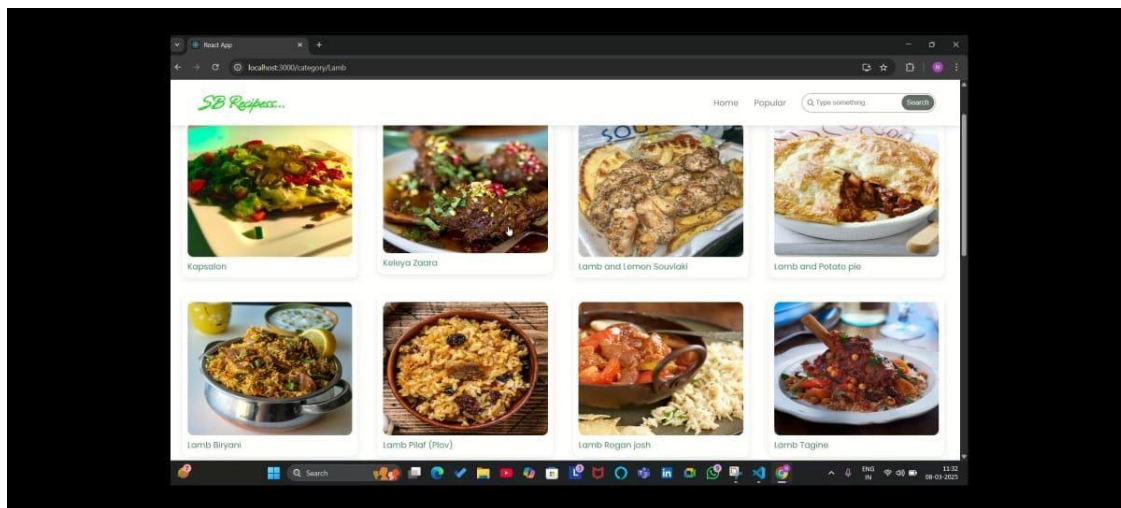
React App
localhost:3000/category/Lamb

SB Recipess...

Home Popular Type something Search

Kapsalon

Keleya Zaara

Lamb and Lemon Souvlaki

Lamb and Potato pie

Lamb Biryani

Lamb Pilaf (Plov)

Lamb Rogan josh

Lamb Tagine

Search

ENG IN 11:32 08-03-2025